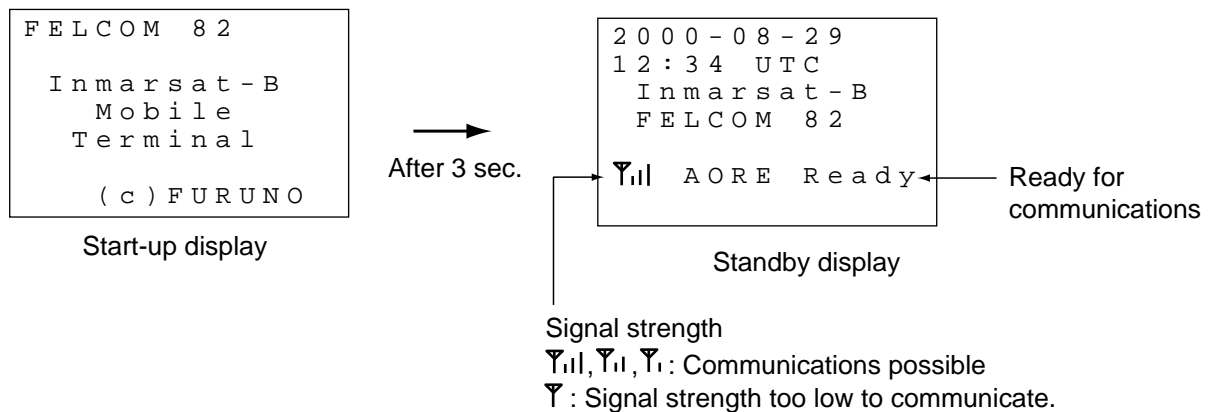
FELCOM 82

Inmarsat-B
Mobile
Terminal

(c)FURUNO

Start-up display

After 3 sec.

2000-08-29
12:34 UTC
Inmarsat-B
FELCOM 82

AORE Ready

Ready for communications

Standby display

Signal strength
: Communications possible
: Signal strength too low to communicate.